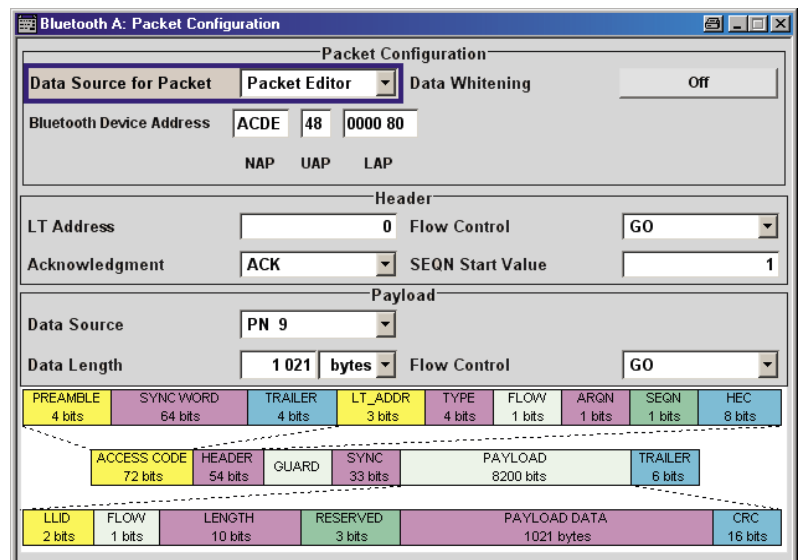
Bluetooth A: Packet Configuration

Packet Configuration

Data Source for Packet Packet Editor Data Whitening Off

Bluetooth Device Address ACDE 48 0000 80

NAP UAP LAP

Header

LT Address 0 Flow Control GO

Acknowledgment ACK SEQN Start Value 1

Payload

Data Source PN 9

Data Length 1 021 bytes Flow Control GO

| PREAMBLE 4 bits | SYNC WORD 64 bits | TRAILER 4 bits | LT_ADDR 3 bits | TYPE 4 bits | FLOW 1 bits | ARQN 1 bits | SEQN 1 bits | HEC 8 bits |
|---|---|---|---|---|---|---|---|---|

| ACCESS CODE 72 bits | HEADER 54 bits | GUARD | SYNC 33 bits | PAYLOAD 8200 bits | TRAILER 6 bits |
|---|---|---|---|---|---|

| LLID 2 bits | FLOW 1 bits | LENGTH 10 bits | RESERVED 3 bits | PAYLOAD DATA 1021 bytes | CRC 16 bits |
|---|---|---|---|---|---|